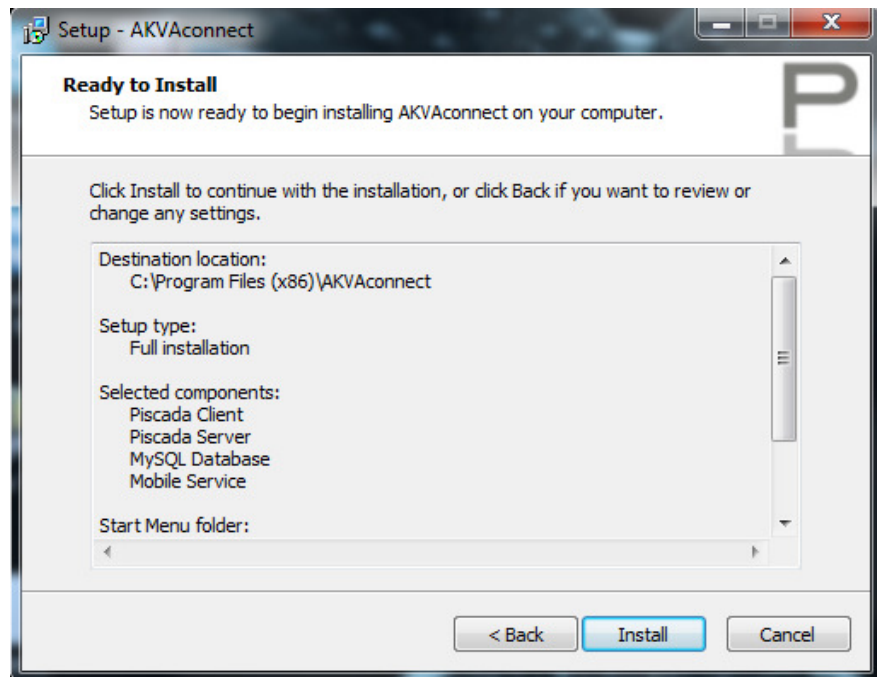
Setup - AKVAconnect

Ready to Install
Setup is now ready to begin installing AKVAconnect on your computer.

Click Install to continue with the installation, or click Back if you want to review or change any settings.

Destination location:
C:\Program Files (x86)\AKVAconnect

Setup type:
Full installation

Selected components:
Piscada Client
Piscada Server
MySQL Database
Mobile Service

Start Menu folder:

< Back
Install
Cancel